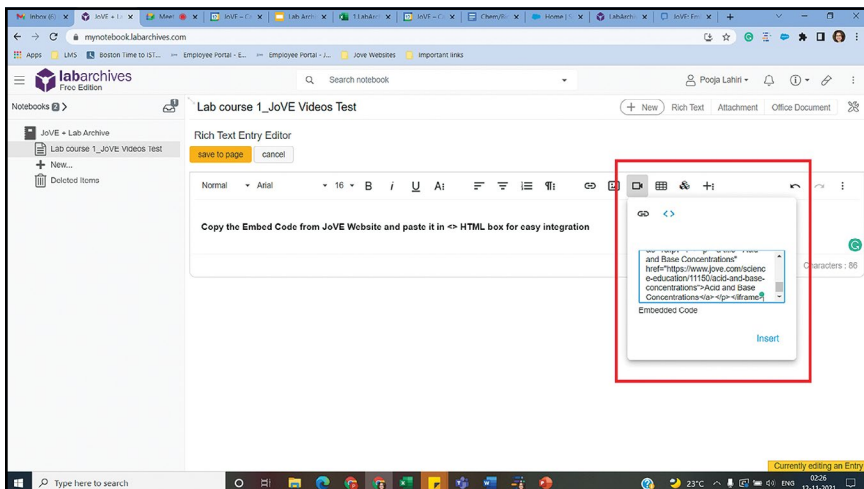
Inbox (6) × | JoVE + La × | Meet × | JoVE – C × | Lab Archi × | 1 LabArc × | JoVE – C × | Chem/Bi × | Home | × | LabArchi × | JoVE: Em × | +

mynotebook.labarchives.com

Apps | LMS | Boston Time to IST... | Employee Portal - E... | Employee Portal - J... | Jove Websites | Important links

labarchives Free Edition

Search notebook

Pooja Lahiri

Notebooks

Lab course 1_JoVE Videos Test

+ New | Rich Text | Attachment | Office Document

JoVE + Lab Archive

Lab course 1_JoVE Videos Test

New...

Deleted Items

Rich Text Entry Editor

save to page | cancel

Normal | Arial | 16 | B | i | U | A

Copy the Embed Code from JoVE Website and paste it in <> HTML box for easy integration

<>

and Base Concentrations" href="https://www.jove.com/science-education/11150/acid-and-base-concentrations">Acid and Base Concentrations</a> </p> </iframe>

Embedded Code

Insert

Characters : 86

Currently editing an Entry

Type here to search

23°C ENG 02:26 12-11-2021